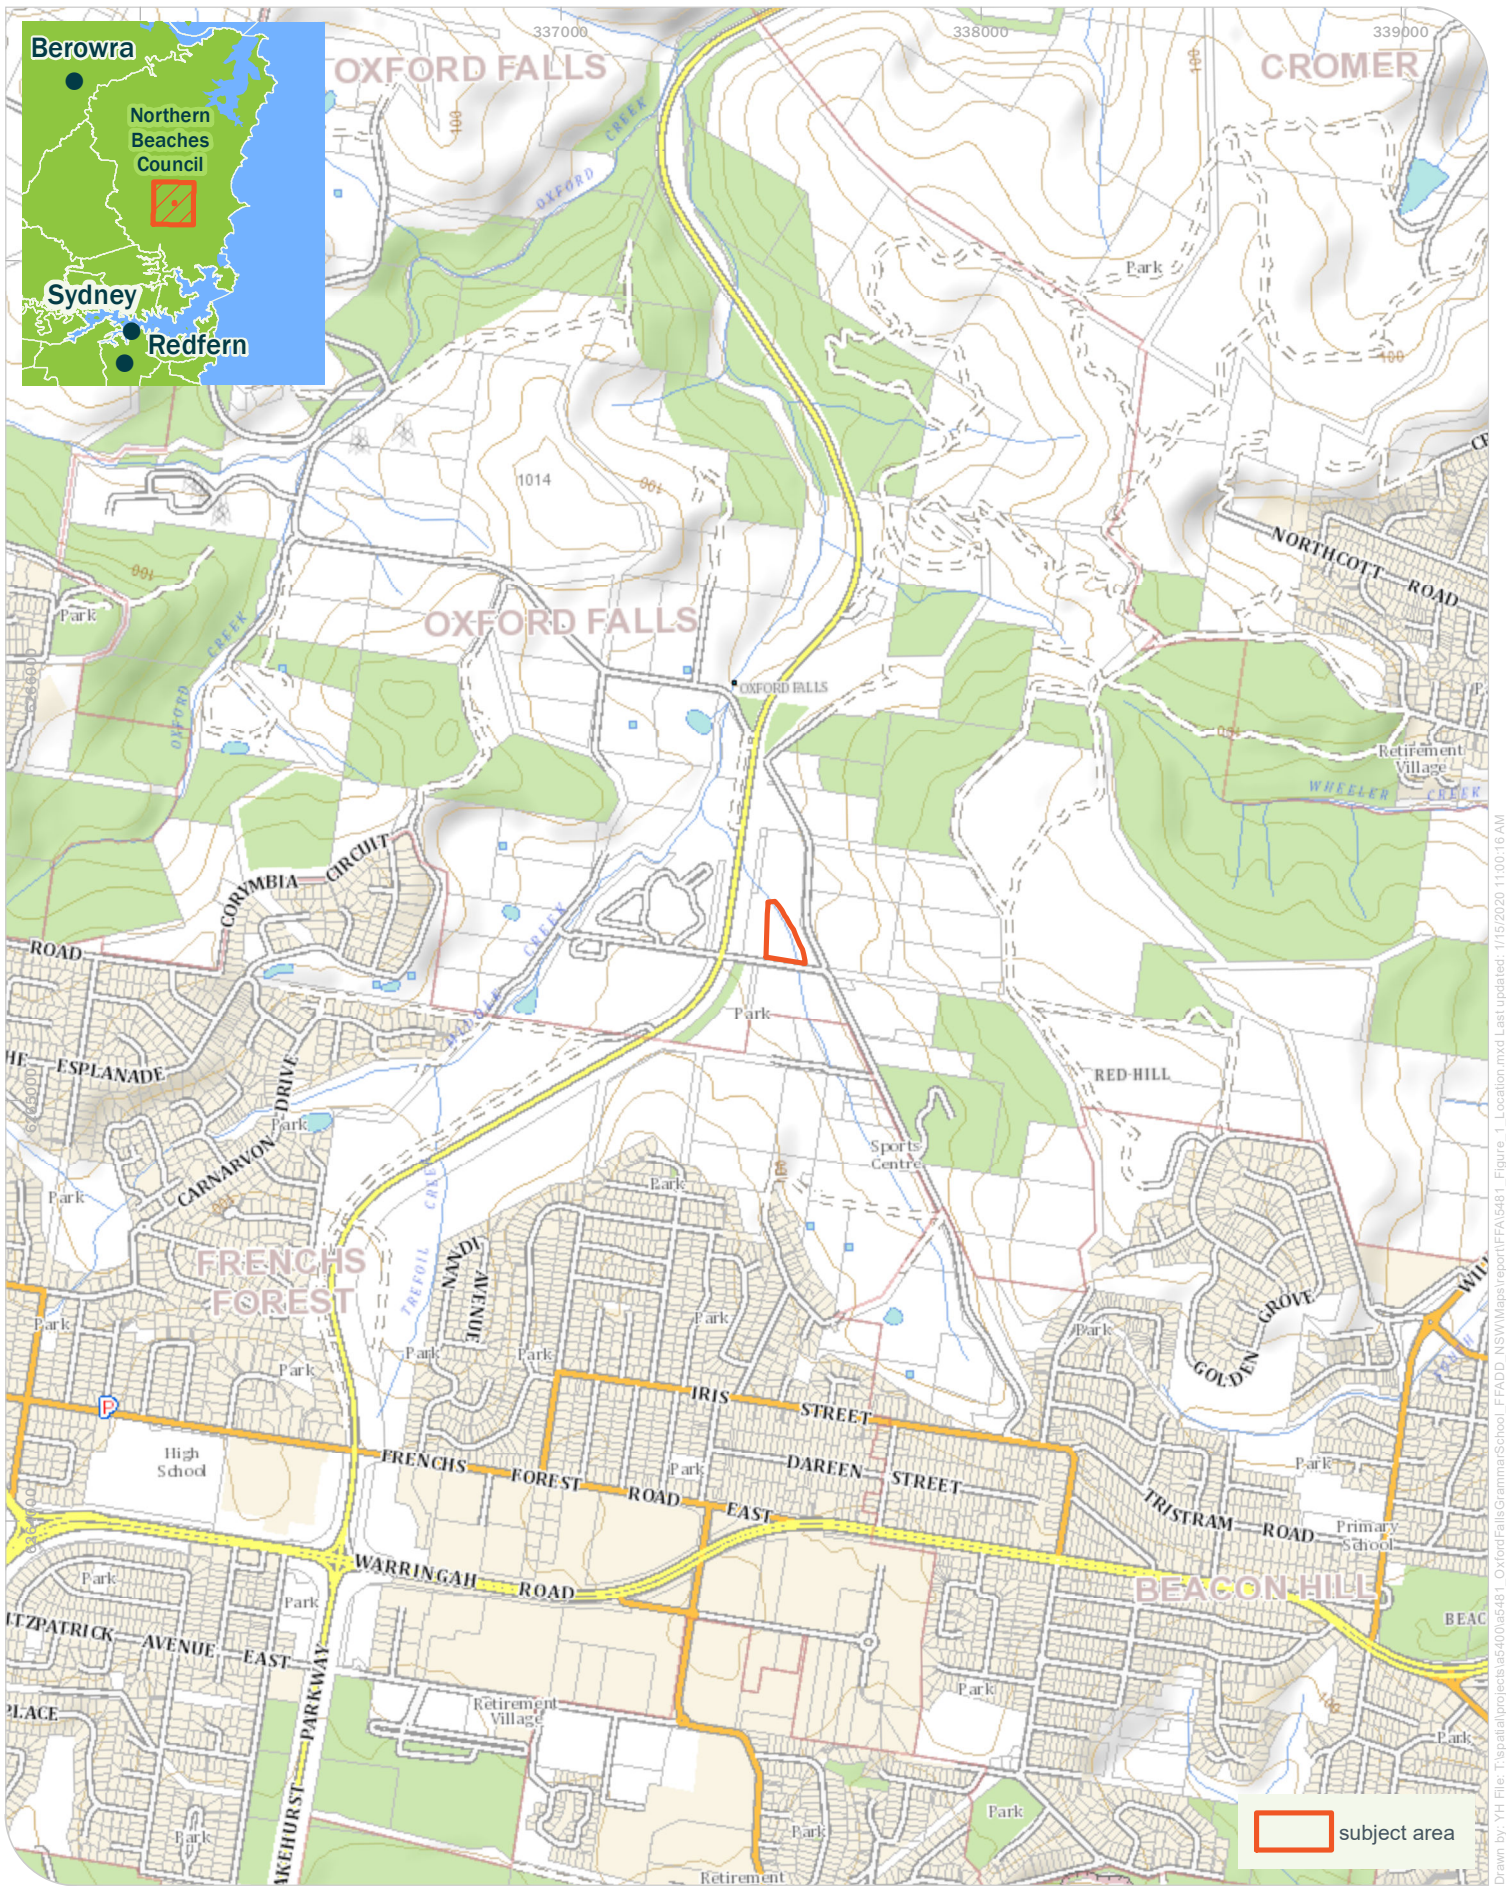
Berowra
Northern Beaches Council
Sydney
Redfern

337000
338000
339000
OXFORD FALLS
CROMER
OXFORD
CREEK
Park
100
1014
NORTHCOTT ROAD
OXFORD FALLS
OXFORD FALLS
CREEK
OXFORD
Retirement Village
WHEELER CREEK
CORYMBIA CIRCUIT
ROAD
CREEK
MIDDLE
Park
ESPLANADE
DRIVE
CARNARVON
Park
RED HILL
Sports Centre
Park
FRENCHS FOREST
Park
TREFOIL CREEK
NANDI AVENUE
Park
Park
Park
Park
GROVE
GOLDEN
Park
IRIS STREET
High School
FRENCHS FOREST ROAD EAST
DAREEN STREET
Park
TRISTRAM ROAD
Primary School
Park
WARRINGAH ROAD
BEACON HILL
Park
FITZPATRICK AVENUE EAST
PARKWAY
PLACE
Retirement Village
Park
Park
Park
Park
Park
WAKEHURST
Retirement
subject area
Drawn by: YH File: T:\spatial\projects\a5400\a5481_OxfordFallsGrammarSchool_FFADD_NSW\Maps\report\FFA5481_Figure_1_Location.mxd Last updated: 1/15/2020 11:00:16 AM